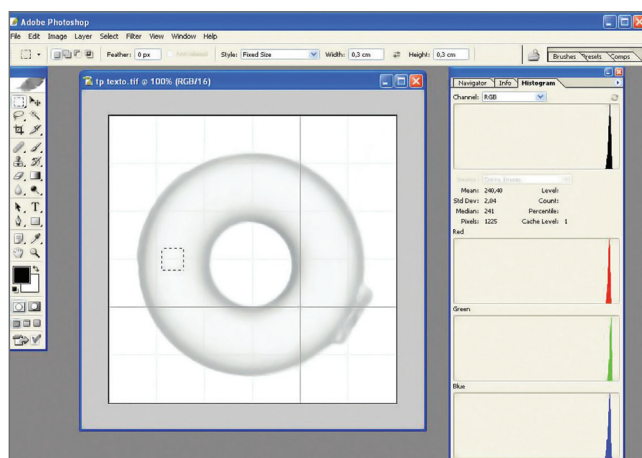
Adobe Photoshop

File Edit Image Layer Select Filter View Window Help

Feather: 0 px

Style: Fixed Size

Width: 0,3 cm

Height: 0,3 cm

Brushes Presets Comps

tp texto.tif @ 100% (RGB/16)

Navigator Info Histogram

Channel: RGB

Mean: 240,40

Level:

Std Dev: 2,04

Count:

Median: 241

Percentile:

Pixels: 1225

Cache Level: 1

Red

Green

Blue